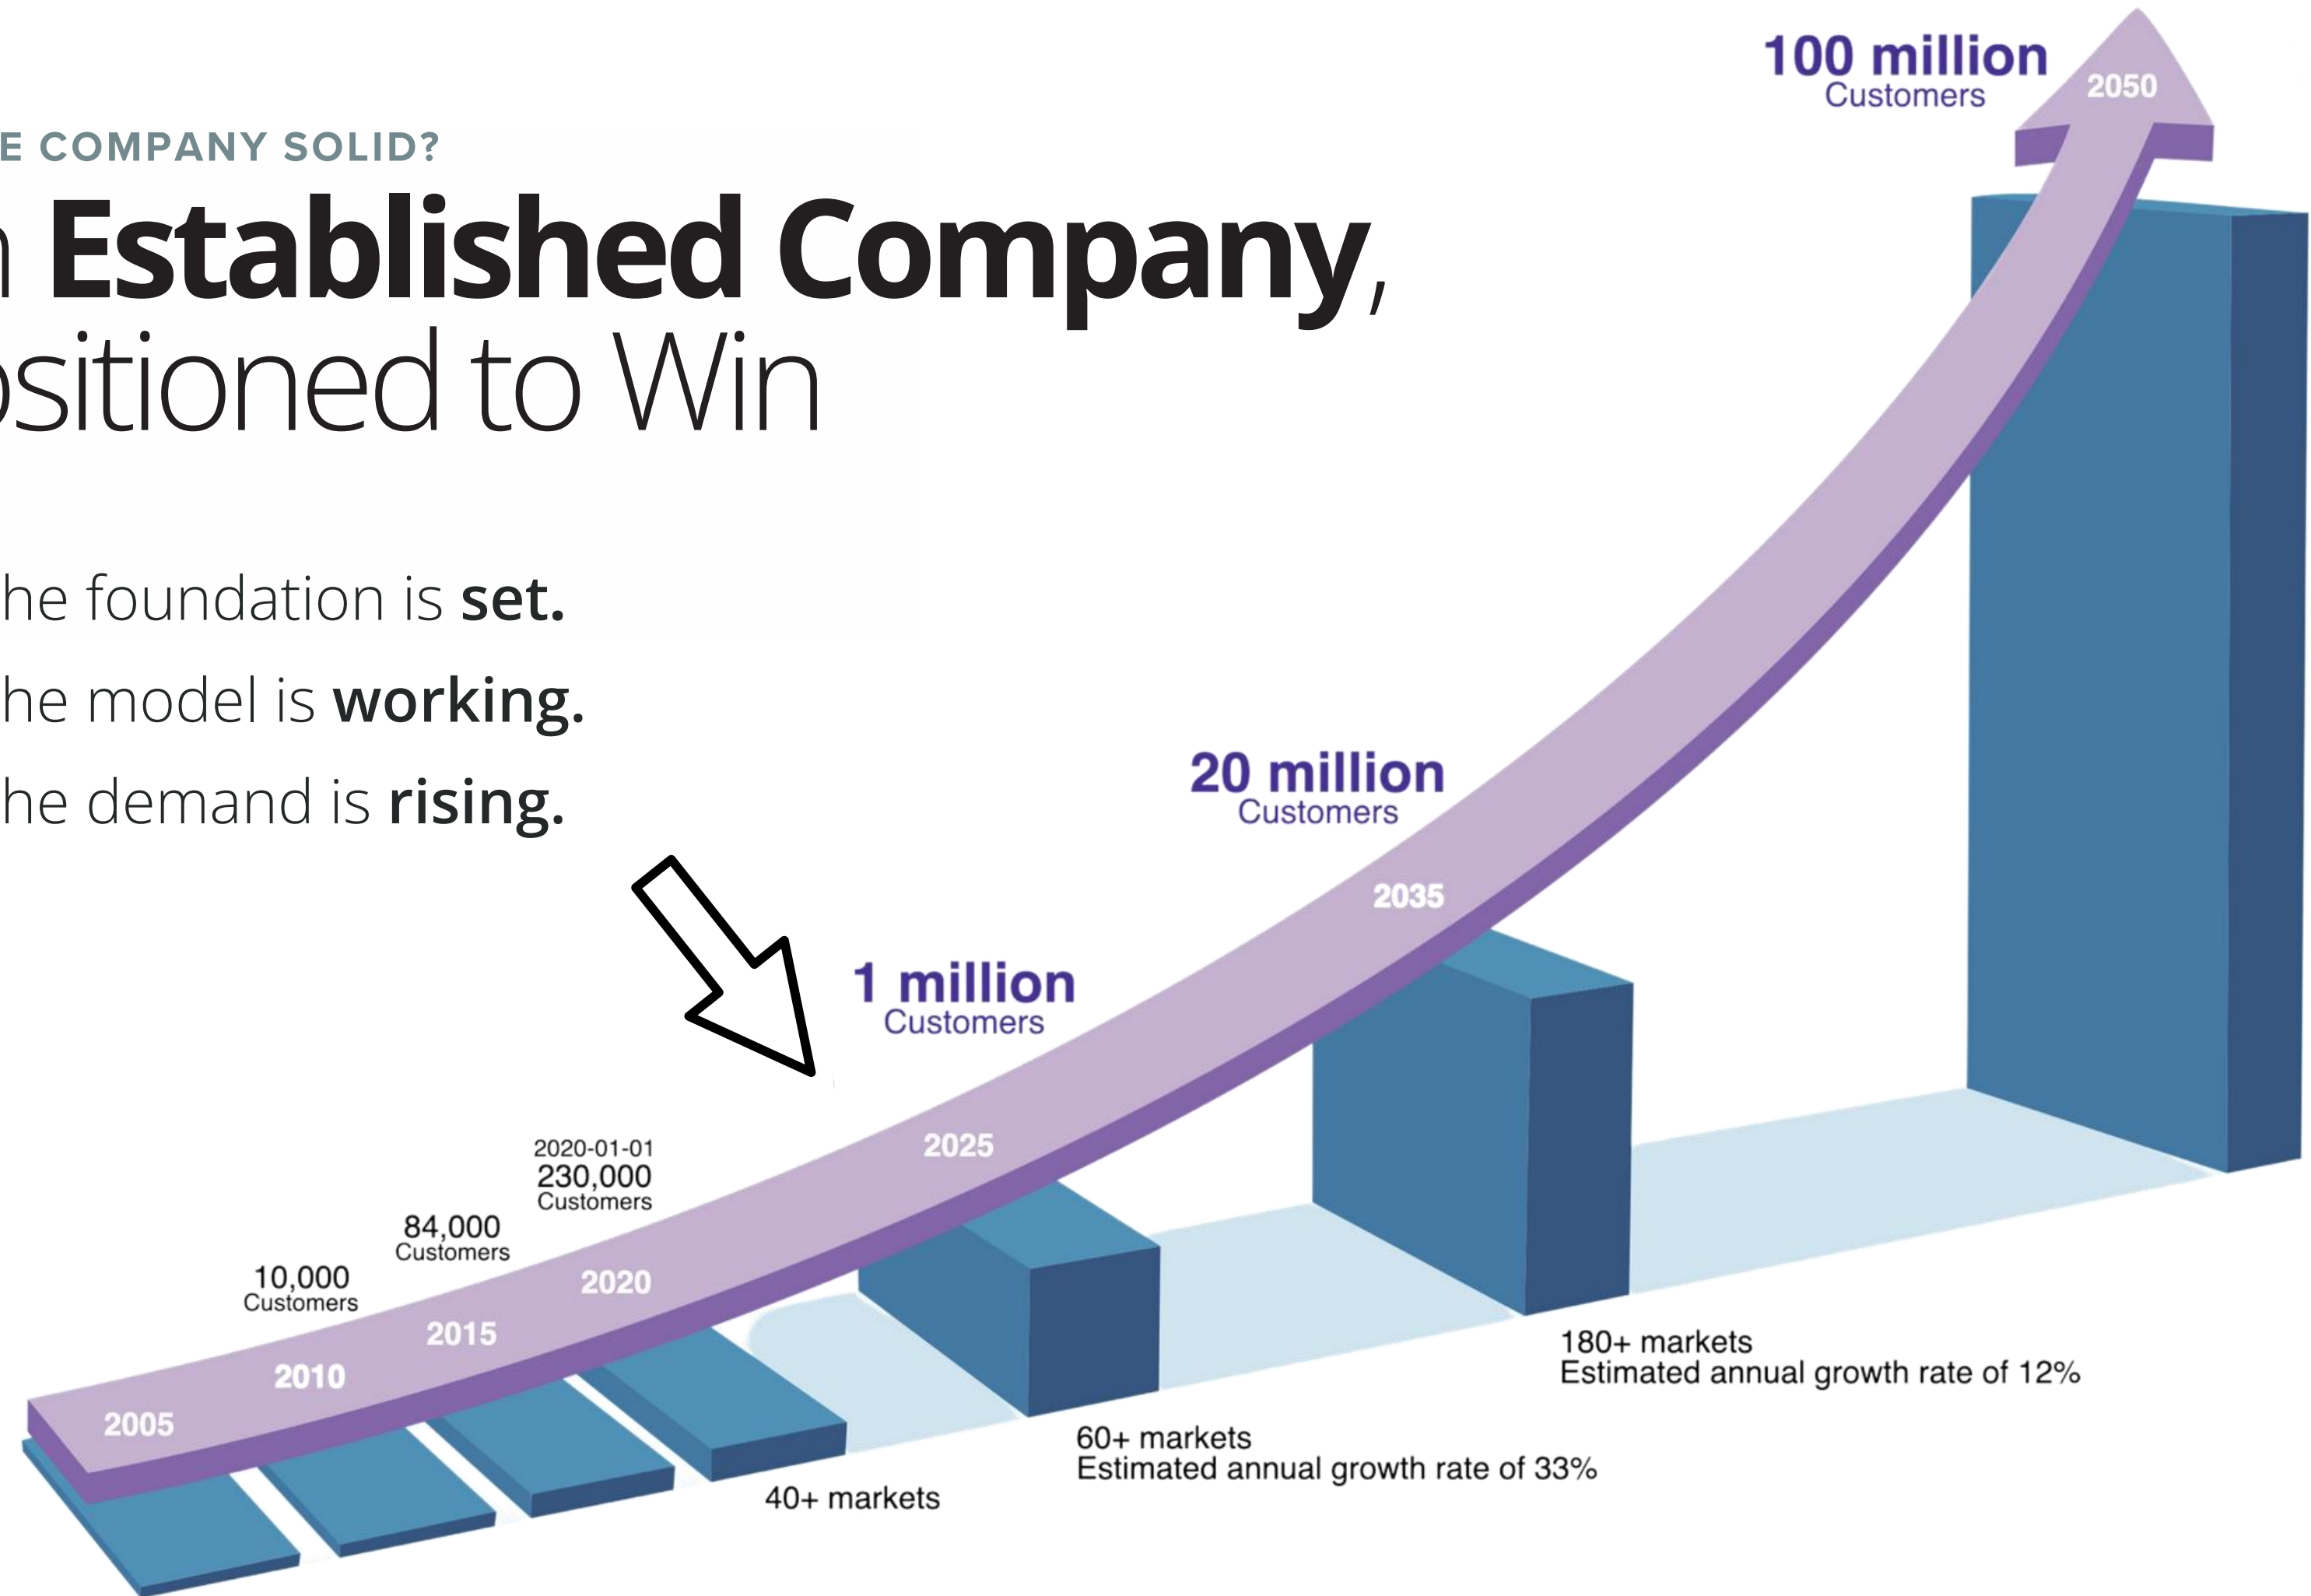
E COMPANY SOLID?

n Established Company, ositioned to Win

he foundation is **set.**

he model is **working.**

he demand is **rising.**

100 million
Customers

2050

20 million
Customers

2035

1 million
Customers

2025

2020-01-01
230,000
Customers

84,000
Customers

10,000
Customers

2020

2015

2010

2005

40+ markets

60+ markets
Estimated annual growth rate of 33%

180+ markets
Estimated annual growth rate of 12%